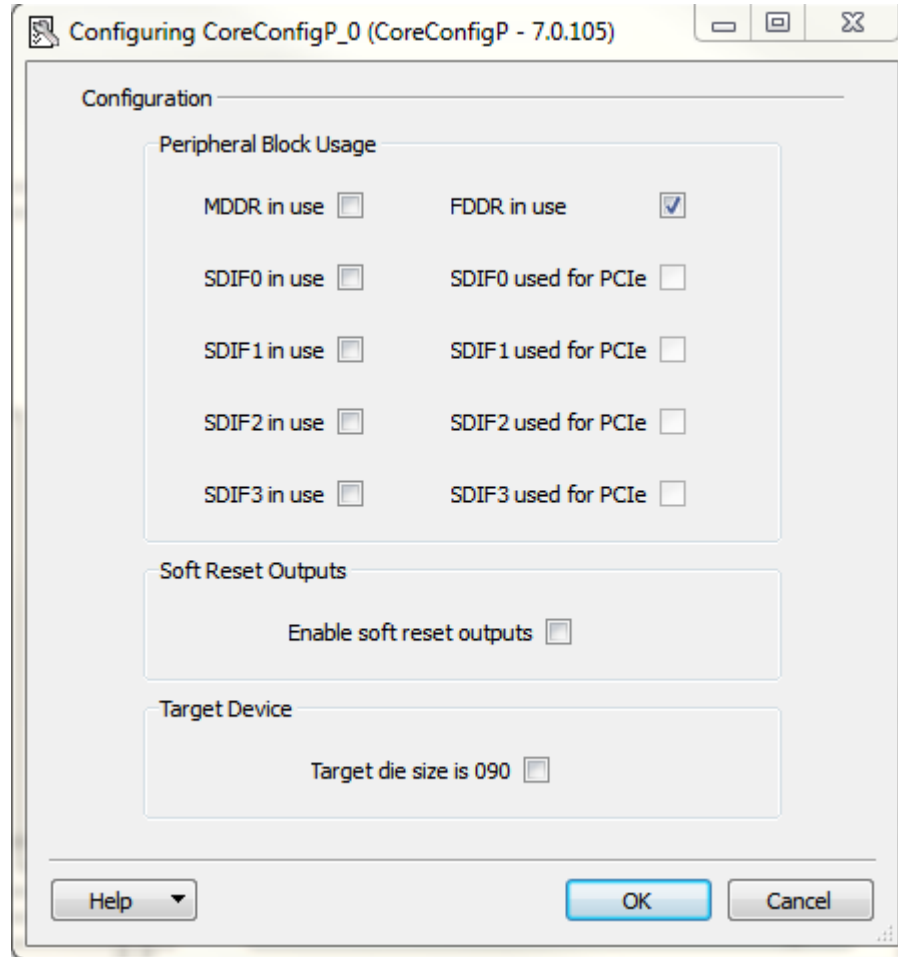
Configuring CoreConfigP_0 (CoreConfigP - 7.0.105)

Configuration

Peripheral Block Usage

MDDR in use

FDDR in use

SDIF0 in use

SDIF0 used for PCIe

SDIF1 in use

SDIF1 used for PCIe

SDIF2 in use

SDIF2 used for PCIe

SDIF3 in use

SDIF3 used for PCIe

Soft Reset Outputs

Enable soft reset outputs

Target Device

Target die size is 090

Help

OK

Cancel